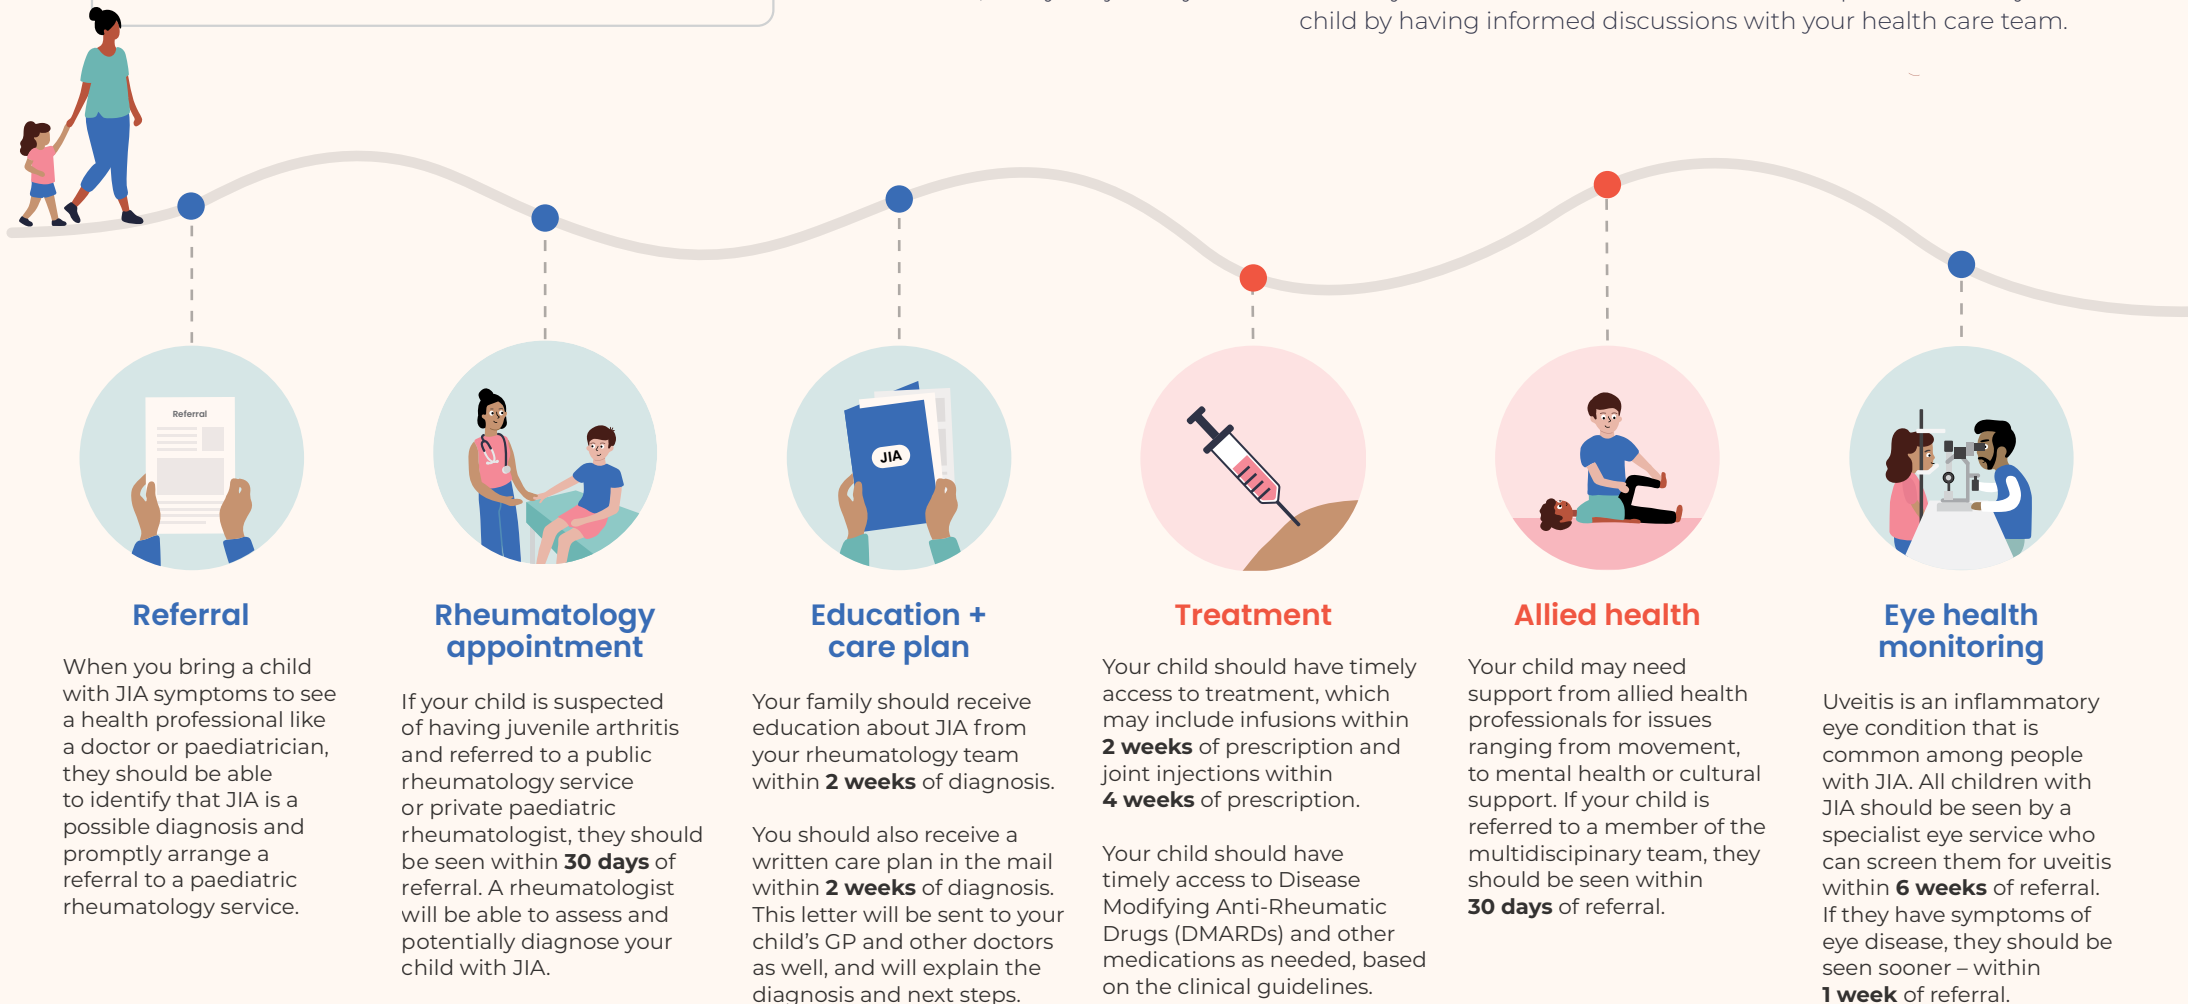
child by having informed discussions with your health care team.

Referral

JIA

Referral

When you bring a child with JIA symptoms to see a health professional like a doctor or paediatrician, they should be able to identify that JIA is a possible diagnosis and promptly arrange a referral to a paediatric rheumatology service.

Rheumatology appointment

If your child is suspected of having juvenile arthritis and referred to a public rheumatology service or private paediatric rheumatologist, they should be seen within **30 days** of referral. A rheumatologist will be able to assess and potentially diagnose your child with JIA.

Education + care plan

Your family should receive education about JIA from your rheumatology team within **2 weeks** of diagnosis.

You should also receive a written care plan in the mail within **2 weeks** of diagnosis. This letter will be sent to your child's GP and other doctors as well, and will explain the diagnosis and next steps.

Treatment

Your child should have timely access to treatment, which may include infusions within **2 weeks** of prescription and joint injections within **4 weeks** of prescription.

Your child should have timely access to Disease Modifying Anti-Rheumatic Drugs (DMARDs) and other medications as needed, based on the clinical guidelines.

Allied health

Your child may need support from allied health professionals for issues ranging from movement, to mental health or cultural support. If your child is referred to a member of the multidiscipinary team, they should be seen within **30 days** of referral.

Eye health monitoring

Uveitis is an inflammatory eye condition that is common among people with JIA. All children with JIA should be seen by a specialist eye service who can screen them for uveitis within **6 weeks** of referral. If they have symptoms of eye disease, they should be seen sooner – within **1 week** of referral.